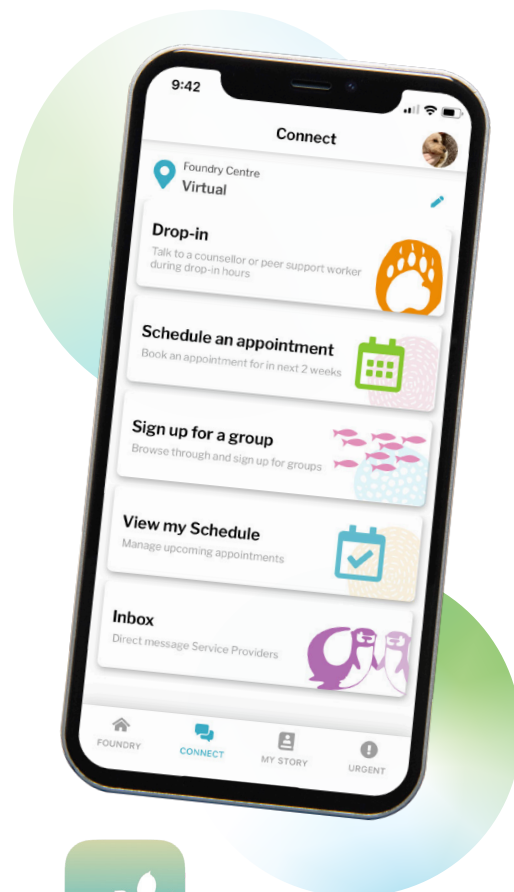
9:42

Connect

Foundry Centre
Virtual

Drop-in
Talk to a counsellor or peer support worker during drop-in hours

Schedule an appointment
Book an appointment for in next 2 weeks

Sign up for a group
Browse through and sign up for groups

View my Schedule
Manage upcoming appointments

Inbox
Direct message Service Providers

FOUNDRY
CONNECT
MY STORY
URGENT